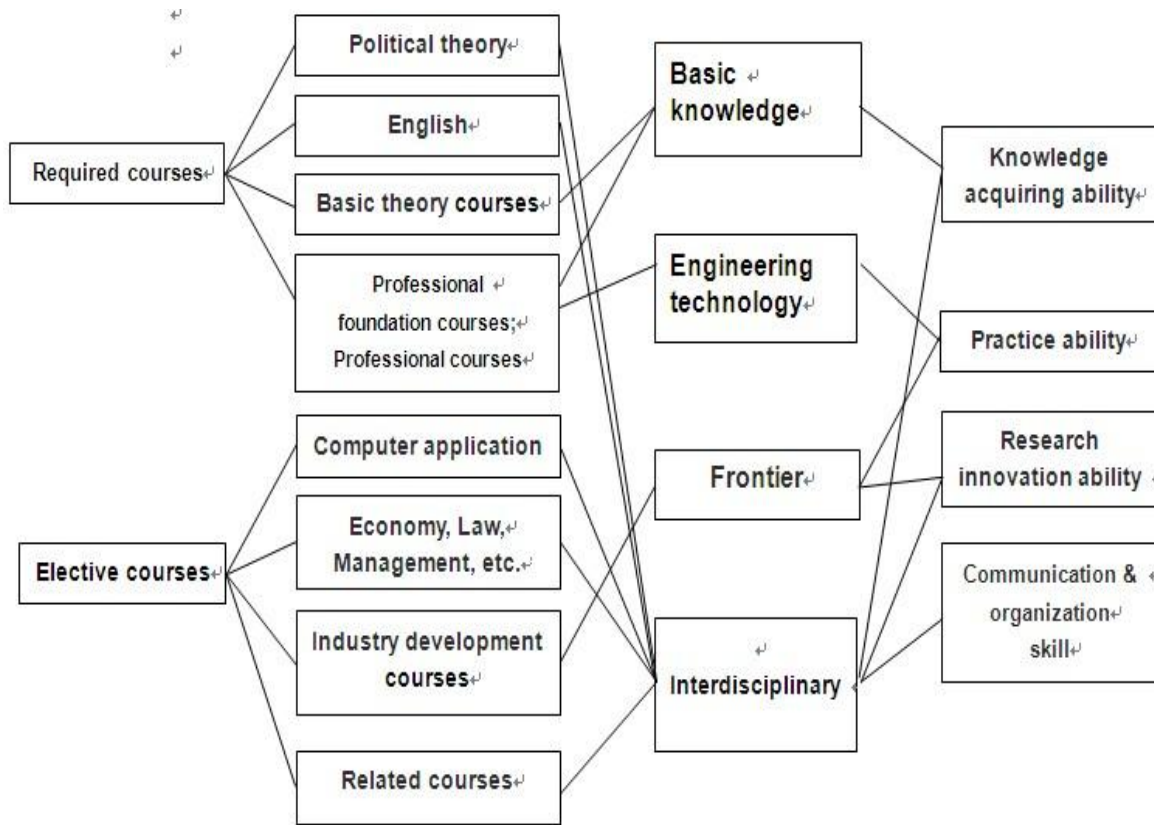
Required courses

Political theory

English

Basic theory courses

Professional foundation courses; Professional courses

Elective courses

Computer application

Economy, Law, Management, etc.

Industry development courses

Related courses

Basic knowledge

Engineering technology

Frontier

Interdisciplinary

Knowledge acquiring ability

Practice ability

Research innovation ability

Communication & organization skill